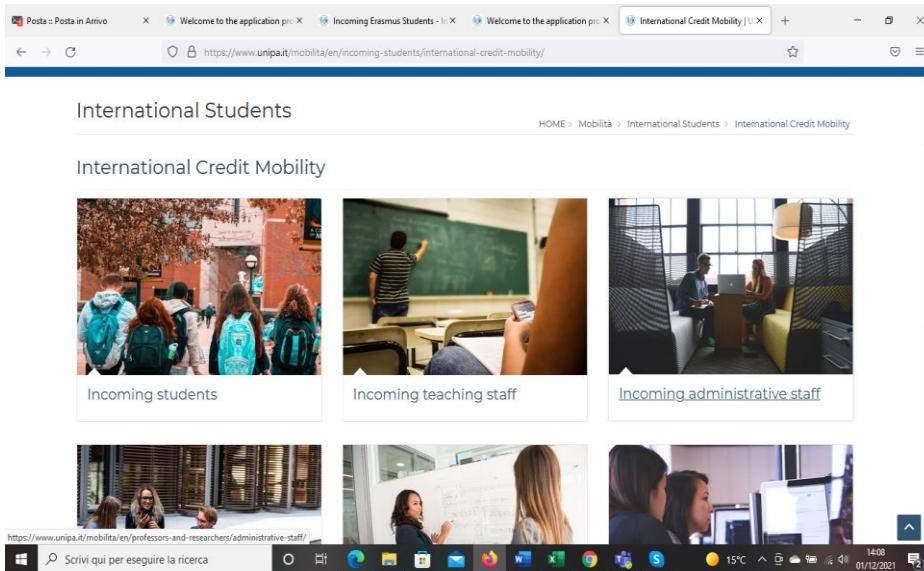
Posta :: Posta in Arrivo × Welcome to the application pro × Incoming Erasmus Students - I × Welcome to the application pro × International Credit Mobility | U ×

https://www.unipa.it/mobilita/en/incoming-students/international-credit-mobility/

International Students

HOME › Mobilità › International Students › International Credit Mobility

International Credit Mobility

Incoming students

Incoming teaching staff

Incoming administrative staff

https://www.unipa.it/mobilita/en/professors-and-researchers/administrative-staff/

Scrivi qui per eseguire la ricerca

15°C

14:08
01/12/2021